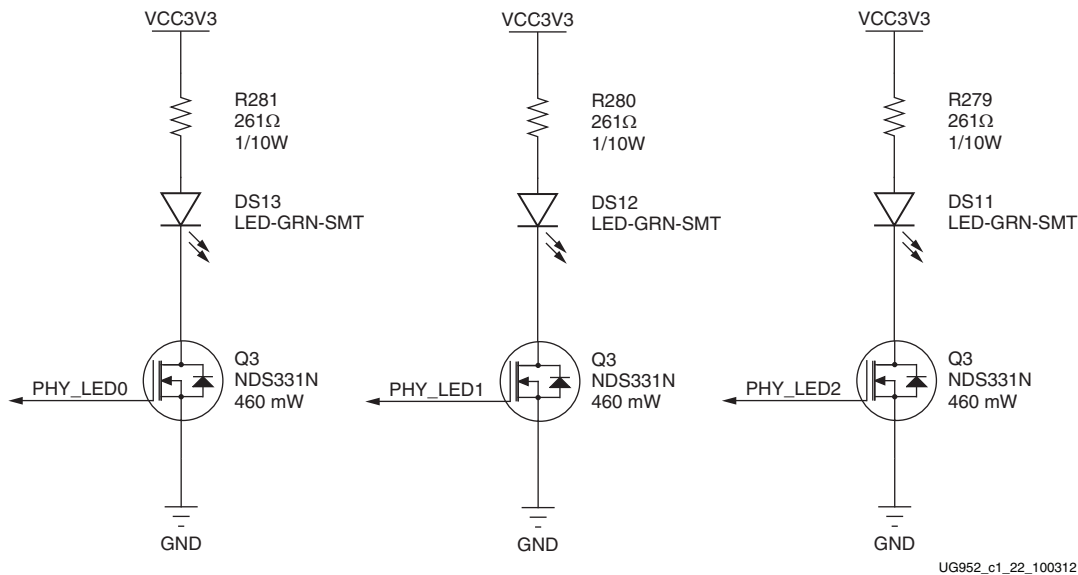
VCC3V3

R281
261Ω
1/10W

DS13
LED-GRN-SMT

Q3
NDS331N
460 mW

PHY_LED0

GND

VCC3V3

R280
261Ω
1/10W

DS12
LED-GRN-SMT

Q3
NDS331N
460 mW

PHY_LED1

GND

VCC3V3

R279
261Ω
1/10W

DS11
LED-GRN-SMT

Q3
NDS331N
460 mW

PHY_LED2

GND

UG952_c1_22_100312